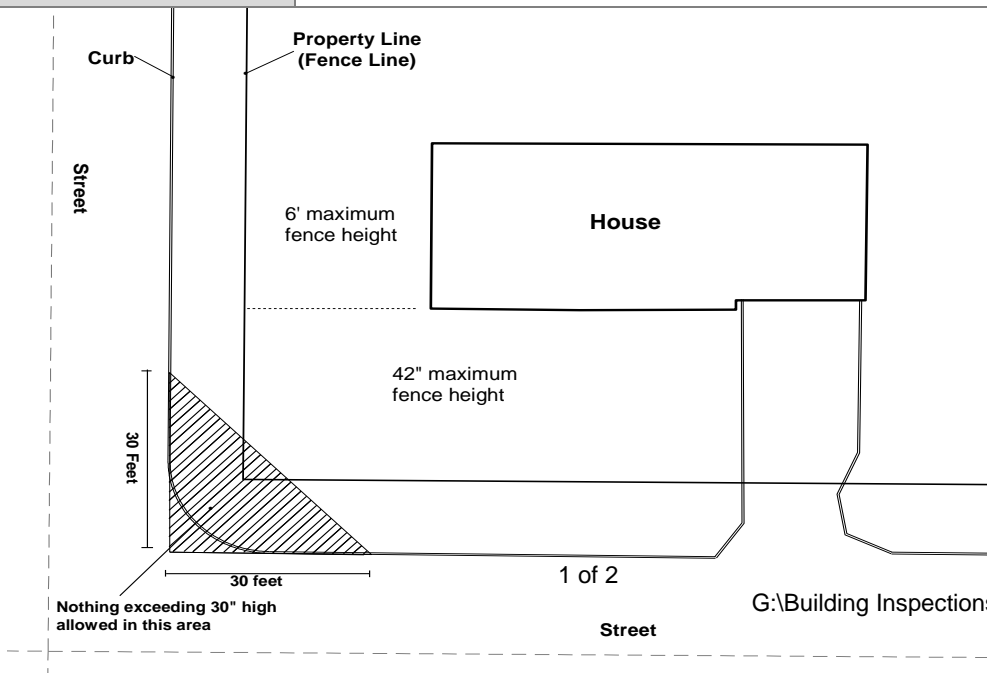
Curb

Property Line
(Fence Line)

Street

6' maximum
fence height

House

42" maximum
fence height

30 Feet

30 feet

1 of 2

G:\Building Inspections

Nothing exceeding 30" high
allowed in this area

Street